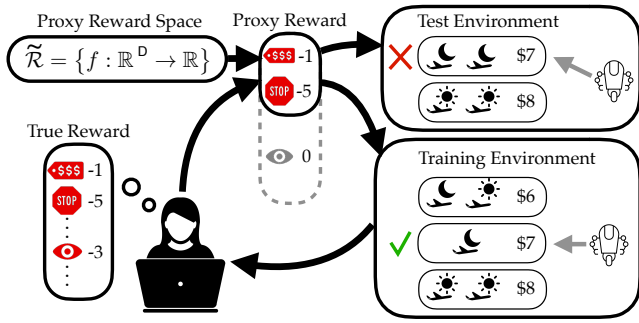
Proxy Reward Space

$\widetilde{\mathcal{R}} = \{f : \mathbb{R}^D \to \mathbb{R}\}$

Proxy Reward

$$$ -1

STOP -5

0

Test Environment

$7

$8

True Reward

$$$ -1

STOP -5

-3

Training Environment

$6

$7

$8